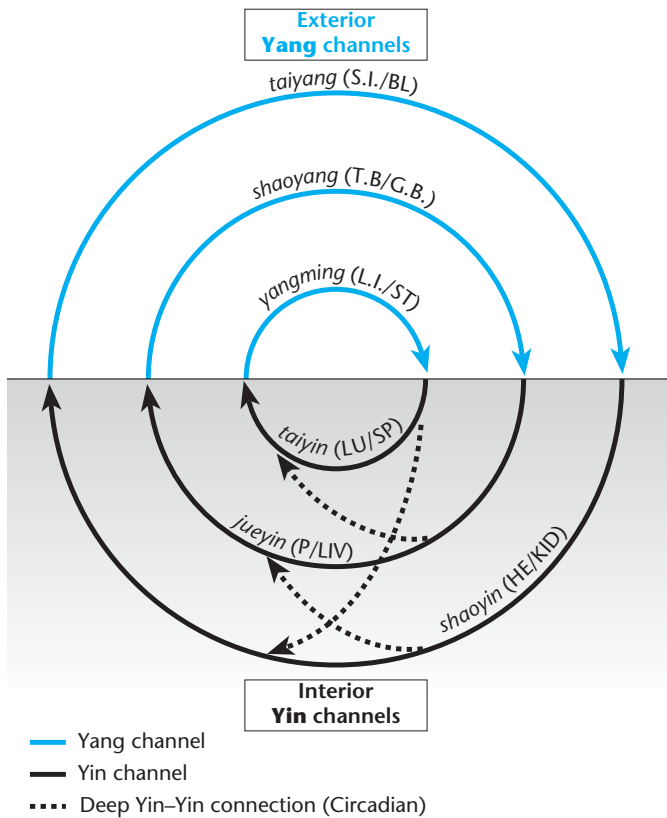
Exterior
Yang channels

taiyang (S.I./BL)

shaoyang (T.B/G.B.)

yangming (L.I./ST)

taiyin (LU/SP)

jueyin (P/LIV)

shaoyin (HE/KID)

Interior
Yin channels

Yang channel
Yin channel
Deep Yin–Yin connection (Circadian)